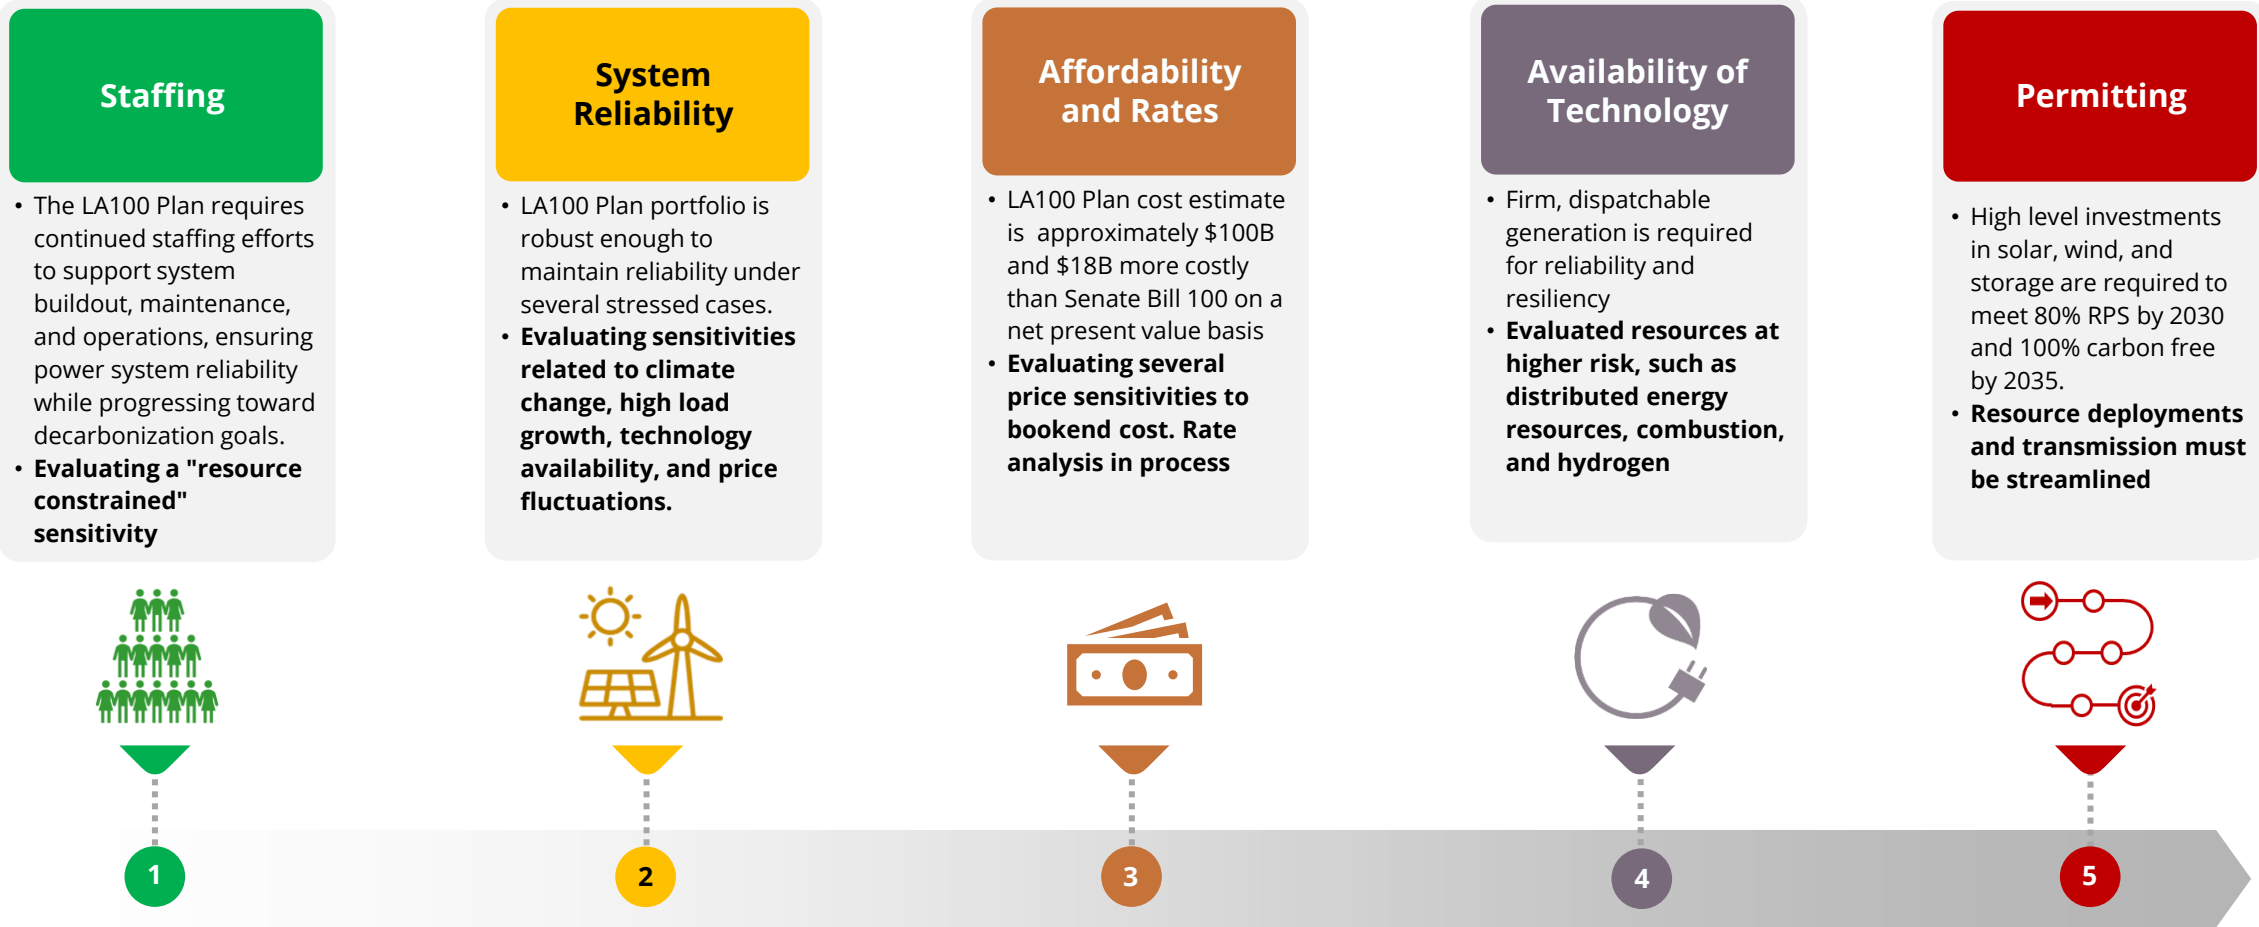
Staffing

• The LA100 Plan requires continued staffing efforts to support system buildout, maintenance, and operations, ensuring power system reliability while progressing toward decarbonization goals.
• **Evaluating a "resource constrained" sensitivity**

System Reliability

• LA100 Plan portfolio is robust enough to maintain reliability under several stressed cases.
• **Evaluating sensitivities related to climate change, high load growth, technology availability, and price fluctuations.**

Affordability and Rates

• LA100 Plan cost estimate is approximately $100B and $18B more costly than Senate Bill 100 on a net present value basis
• **Evaluating several price sensitivities to bookend cost. Rate analysis in process**

Availability of Technology

• Firm, dispatchable generation is required for reliability and resiliency
• **Evaluated resources at higher risk, such as distributed energy resources, combustion, and hydrogen**

Permitting

• High level investments in solar, wind, and storage are required to meet 80% RPS by 2030 and 100% carbon free by 2035.
• **Resource deployments and transmission must be streamlined**

1

2

3

4

5